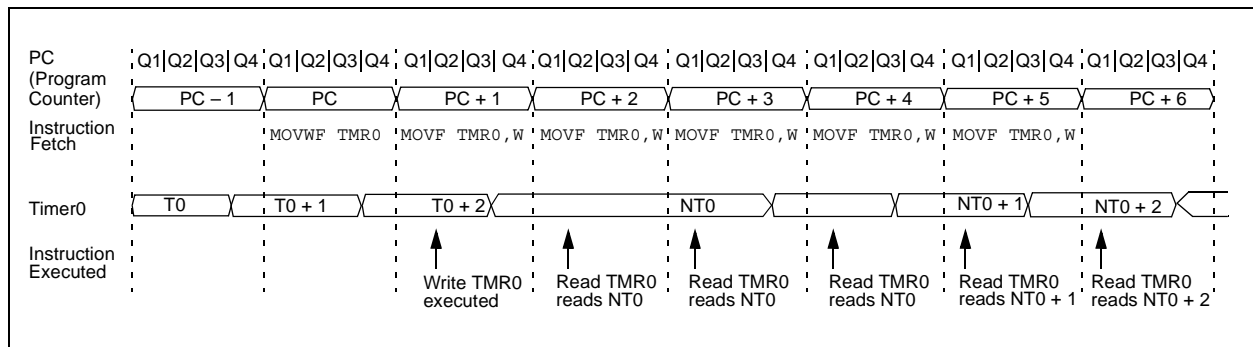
PC (Program Counter)

Q1 Q2 Q3 Q4 Q1 Q2 Q3 Q4 Q1 Q2 Q3 Q4 Q1 Q2 Q3 Q4 Q1 Q2 Q3 Q4 Q1 Q2 Q3 Q4 Q1 Q2 Q3 Q4 Q1 Q2 Q3 Q4

PC – 1 PC PC + 1 PC + 2 PC + 3 PC + 4 PC + 5 PC + 6

Instruction Fetch

MOVWF TMR0 MOVF TMR0,W MOVF TMR0,W MOVF TMR0,W MOVF TMR0,W MOVF TMR0,W

Timer0

T0 T0 + 1 T0 + 2 NT0 NT0 + 1 NT0 + 2

Instruction Executed

Write TMR0 executed

Read TMR0 reads NT0

Read TMR0 reads NT0

Read TMR0 reads NT0

Read TMR0 reads NT0 + 1

Read TMR0 reads NT0 + 2